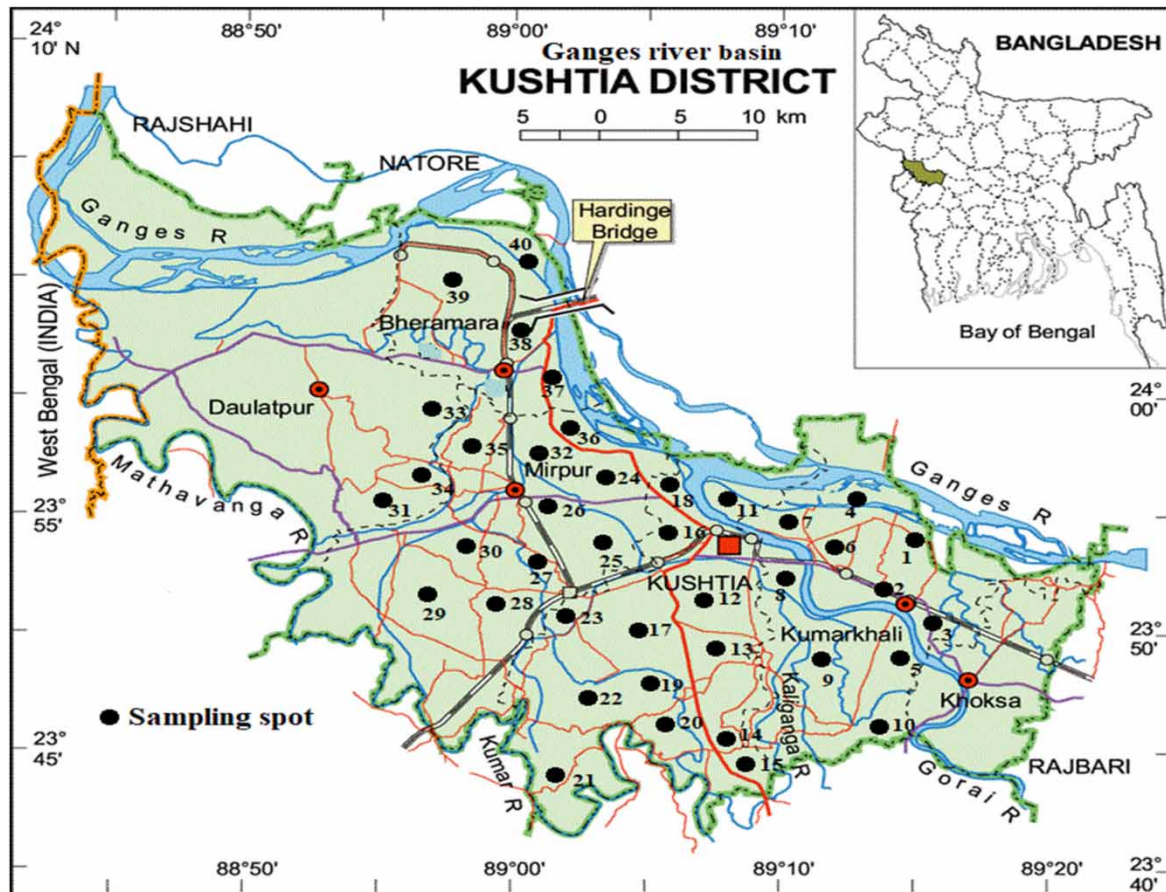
24° 10' N

88°50'

89°00'

89°10'

Ganges river basin
KUSHTIA DISTRICT

5 0 5 10 km

BANGLADESH

Bay of Bengal

RAJSHAHI

NATORE

Ganges R

Hardinge Bridge

40

39

Bheramara

38

37

West Bengal (INDIA)

Daulatpur

33

36

35

32

Mirpur

24

34

18

Mathavanga R

31

26

11

7

4

16

1

30

25

6

27

KUSHTIA

8

2

29

28

12

23

17

13

Kumarkhali

3

9

5

19

22

Khoksa

20

10

14

15

Kumar R

Kaliganga R

21

Gorai R

RAJBARI

Ganges R

● Sampling spot

24° 00'

23° 55'

23° 50'

23° 45'

23° 40'

88°50'

89°00'

89°10'

89°20'